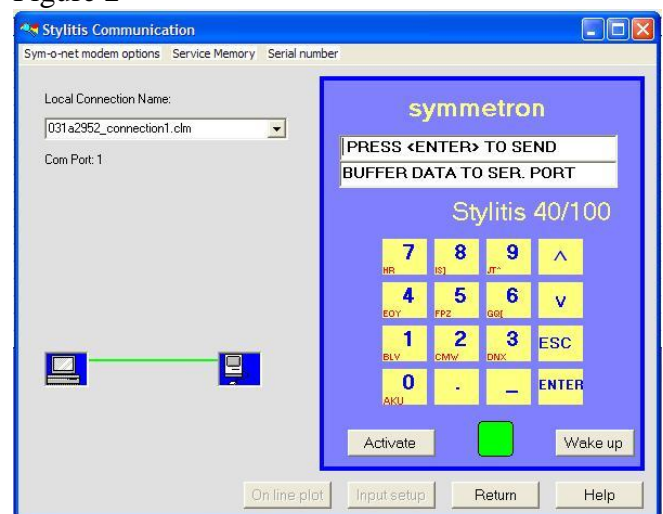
Figure 2

Stylitis Communication

Sym-o-net modem options Service Memory Serial number

Local Connection Name:

031a2952_connection1.clm

Com Port: 1

symmetron

PRESS <ENTER> TO SEND

BUFFER DATA TO SER. PORT

Stylitis 40/100

| 7 HR | 8 IS] | 9 JT^ | ^ |
|---|---|---|---|
| 4 EOY | 5 FPZ | 6 GQ[ | v |
| 1 BLV | 2 CMW | 3 DNX | ESC |
| 0 AKU | . | _ | ENTER |

Activate

Wake up

On line plot

Input setup

Return

Help